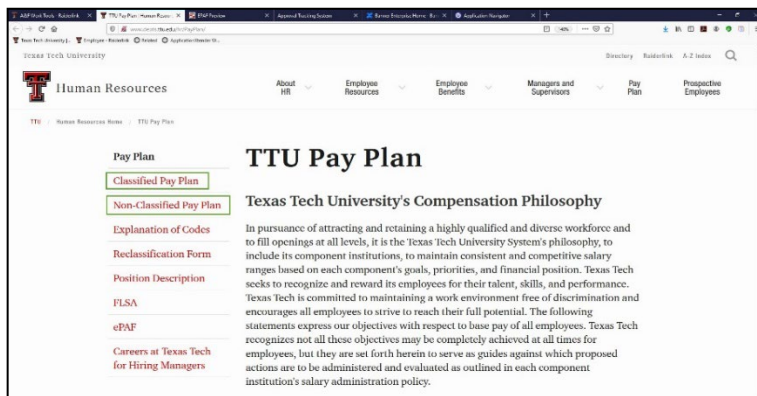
A&BP Staff Tools - Raiderlink | TTU Pay Plan | Human Resour | ePAF Preview | Approval Tracking System | Banner Enterprise Home - Ban | Application Navigator

www.depts.ttu.edu/hr/PayPlan/

Texas Tech University | Employee - Raiderlink | Finance | Application Navigator

Texas Tech University

Directory Raiderlink A-Z Index

Human Resources

About HR | Employee Resources | Employee Benefits | Managers and Supervisors | Pay Plan | Prospective Employees

TTU / Human Resources Home / TTU Pay Plan

Pay Plan

Classified Pay Plan

Non-Classified Pay Plan

Explanation of Codes

Reclassification Form

Position Description

FLSA

ePAF

Careers at Texas Tech for Hiring Managers

TTU Pay Plan

Texas Tech University's Compensation Philosophy

In pursuance of attracting and retaining a highly qualified and diverse workforce and to fill openings at all levels, it is the Texas Tech University System's philosophy, to include its component institutions, to maintain consistent and competitive salary ranges based on each component's goals, priorities, and financial position. Texas Tech seeks to recognize and reward its employees for their talent, skills, and performance. Texas Tech is committed to maintaining a work environment free of discrimination and encourages all employees to strive to reach their full potential. The following statements express our objectives with respect to base pay of all employees. Texas Tech recognizes not all these objectives may be completely achieved at all times for employees, but they are set forth herein to serve as guides against which proposed actions are to be administered and evaluated as outlined in each component institution's salary administration policy.